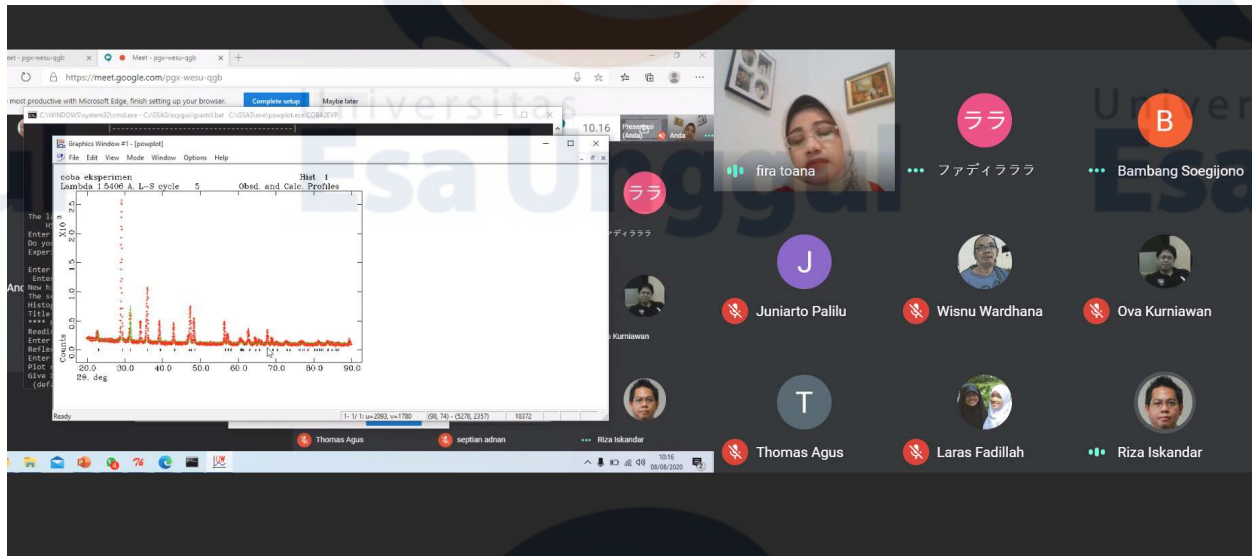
Meet - pgx-wesu-qgb
Meet - pgx-wesu-qgb
https://meet.google.com/pgx-wesu-qgb
most productive with Microsoft Edge, finish setting up your browser.
Complete setup
Maybe later
C:\WINDOWS\system32\cmd.exe - C:\GSAS\exe\powplot.exe COBA2EYP
10.16
Presentasi (Anda)
Anda
Graphics Window #1 - [powplot]
File Edit View Mode Window Options Help
coba eksperimen Hist 1
Lambda 1.5406 A, L-S cycle 5 Obsd. and Calc. Profiles
$X10^3$
2.5
2.0
1.5
1.0
0.5
0.0
Counts
20.0 30.0 40.0 50.0 60.0 70.0 80.0 90.0
2θ, deg
Ready
1- 1/ 1: u=2093, v=1780 (98, 74) - (5278, 2357) 18372
The l
Enter
Do you
Exper
Enter
Enter
New hi
The se
Histo
Title
Readin
Enter
Refle
Enter
Plot
Give
(defa
Anc
ララ
ァディラララ
a Kurniawan
Thomas Agus
septian adnan
Riza Iskandar
10:16
08/08/2020
fira toana
ララ
ファディラララ
B
Bambang Soegijono
J
Juniarto Palilu
Wisnu Wardhana
Ova Kurniawan
T
Thomas Agus
Laras Fadillah
Riza Iskandar
Universitas
Esa Unggul